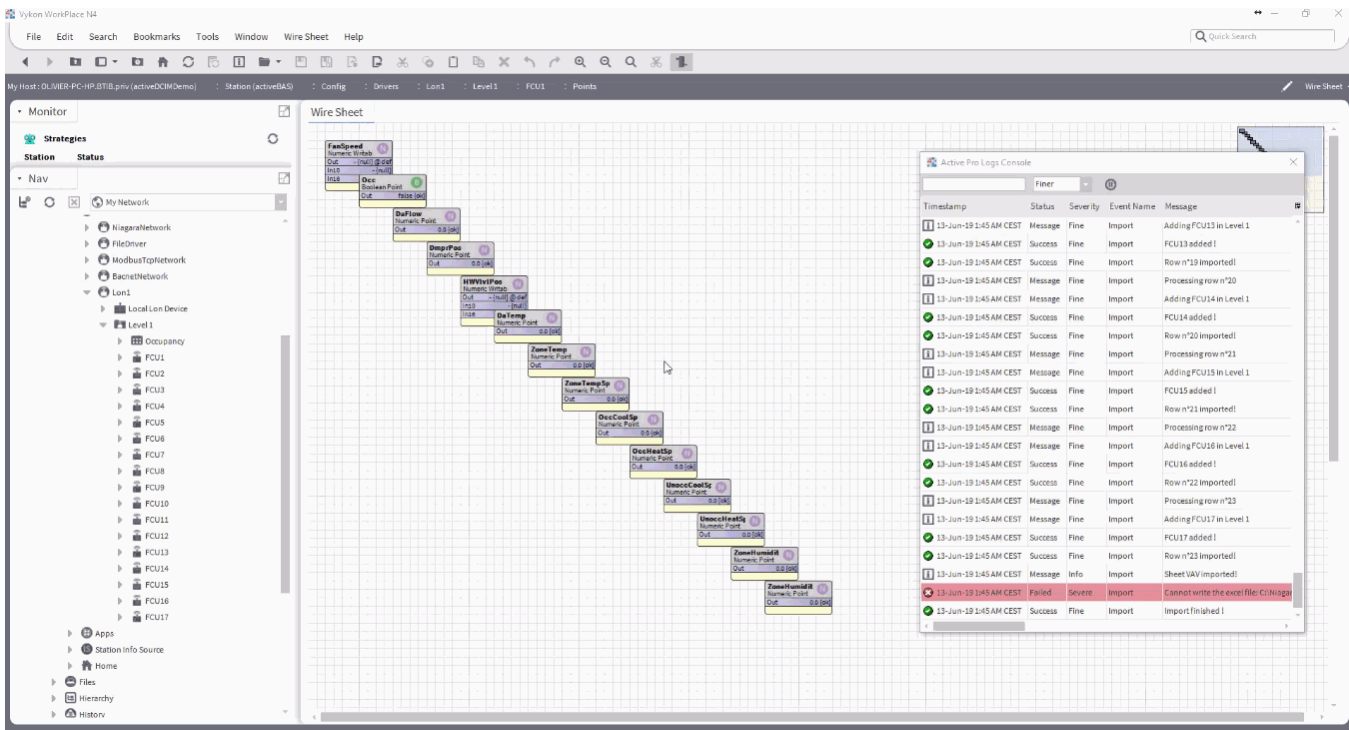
Vykon WorkPlace N4

File Edit Search Bookmarks Tools Window Wire Sheet Help

Quick Search

My Host : OLIVIER-PC-HP.BTIB.priv (activeDCIMDemo) : Station (activeBAS) : Config : Drivers : Lon1 : Level1 : FCU1 : Points

Wire Sheet

Monitor

Strategies

Station Status

Nav

My Network

NiagaraNetwork
FileDriver
ModbusTcpNetwork
BacnetNetwork
Lon1
Local Lon Device
Level1
Occupancy
FCU1
FCU2
FCU3
FCU4
FCU5
FCU6
FCU7
FCU8
FCU9
FCU10
FCU11
FCU12
FCU13
FCU14
FCU15
FCU16
FCU17
Apps
Station Info Source
Home
Files
Hierarchy
History

Wire Sheet

FanSpeed
Numeric Writab
Out - {null} @ def
In10 - {null}
In16

Occ
Boolean Point
Out false {ok}

DaFlow
Numeric Point
Out 0.0 {ok}

DmprPos
Numeric Point
Out 0.0 {ok}

HWVlvlPos
Numeric Writab
Out - {null} @ def
In10 - {null}
In16

DaTemp
Numeric Point
Out 0.0 {ok}

ZoneTemp
Numeric Point
Out 0.0 {ok}

ZoneTempSp
Numeric Point
Out 0.0 {ok}

OccCoolSp
Numeric Point
Out 0.0 {ok}

OccHeatSp
Numeric Point
Out 0.0 {ok}

UnoccCoolSp
Numeric Point
Out 0.0 {ok}

UnoccHeatSp
Numeric Point
Out 0.0 {ok}

ZoneHumidit
Numeric Point
Out 0.0 {ok}

ZoneHumidit
Numeric Point
Out 0.0 {ok}

Active Pro Logs Console

Finer

| Timestamp | Status | Severity | Event Name | Message |
|---|---|---|---|---|
| 13-Jun-19 1:45 AM CEST | Message | Fine | Import | Adding FCU13 in Level 1 |
| 13-Jun-19 1:45 AM CEST | Success | Fine | Import | FCU13 added ! |
| 13-Jun-19 1:45 AM CEST | Success | Fine | Import | Row n°19 imported! |
| 13-Jun-19 1:45 AM CEST | Message | Fine | Import | Processing row n°20 |
| 13-Jun-19 1:45 AM CEST | Message | Fine | Import | Adding FCU14 in Level 1 |
| 13-Jun-19 1:45 AM CEST | Success | Fine | Import | FCU14 added ! |
| 13-Jun-19 1:45 AM CEST | Success | Fine | Import | Row n°20 imported! |
| 13-Jun-19 1:45 AM CEST | Message | Fine | Import | Processing row n°21 |
| 13-Jun-19 1:45 AM CEST | Message | Fine | Import | Adding FCU15 in Level 1 |
| 13-Jun-19 1:45 AM CEST | Success | Fine | Import | FCU15 added ! |
| 13-Jun-19 1:45 AM CEST | Success | Fine | Import | Row n°21 imported! |
| 13-Jun-19 1:45 AM CEST | Message | Fine | Import | Processing row n°22 |
| 13-Jun-19 1:45 AM CEST | Message | Fine | Import | Adding FCU16 in Level 1 |
| 13-Jun-19 1:45 AM CEST | Success | Fine | Import | FCU16 added ! |
| 13-Jun-19 1:45 AM CEST | Success | Fine | Import | Row n°22 imported! |
| 13-Jun-19 1:45 AM CEST | Message | Fine | Import | Processing row n°23 |
| 13-Jun-19 1:45 AM CEST | Message | Fine | Import | Adding FCU17 in Level 1 |
| 13-Jun-19 1:45 AM CEST | Success | Fine | Import | FCU17 added ! |
| 13-Jun-19 1:45 AM CEST | Success | Fine | Import | Row n°23 imported! |
| 13-Jun-19 1:45 AM CEST | Message | Info | Import | Sheet VAV imported! |
| 13-Jun-19 1:45 AM CEST | Failed | Severe | Import | Cannot write the excel file: C:\Niaga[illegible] |
| 13-Jun-19 1:45 AM CEST | Success | Fine | Import | Import finished ! |